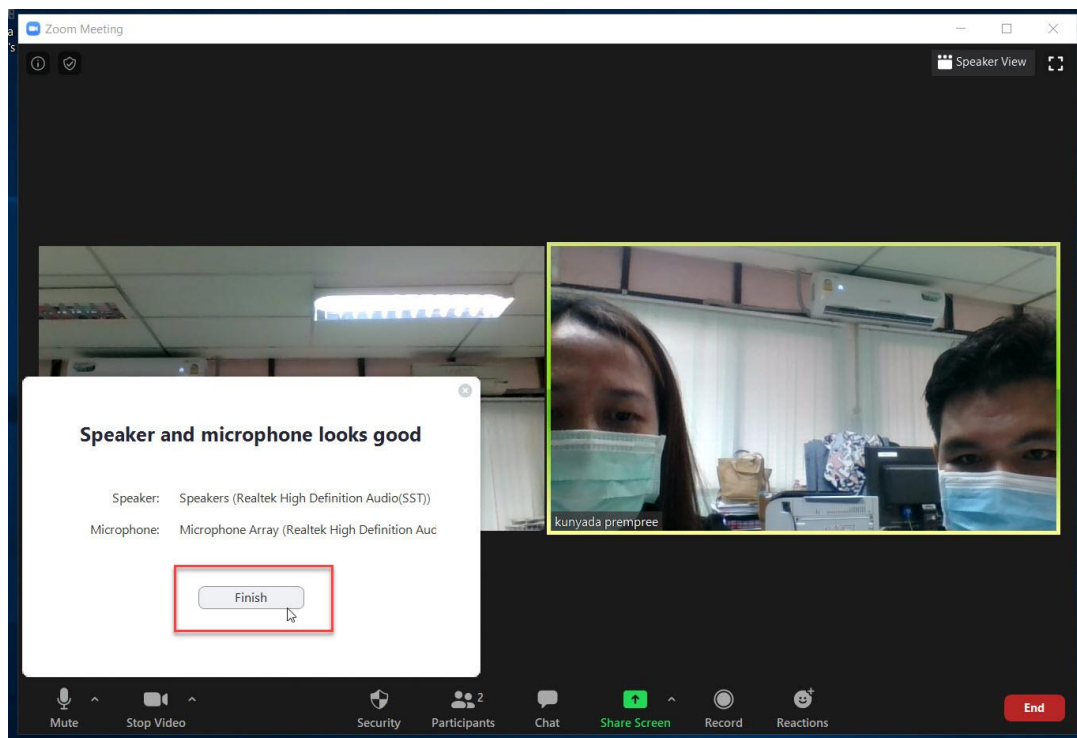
Zoom Meeting

Speaker View

Speaker and microphone looks good

Speaker: Speakers (Realtek High Definition Audio(SST))

Microphone: Microphone Array (Realtek High Definition Auc

Finish

kunyada prempree

Mute

Stop Video

Security

2

Participants

Chat

Share Screen

Record

Reactions

End